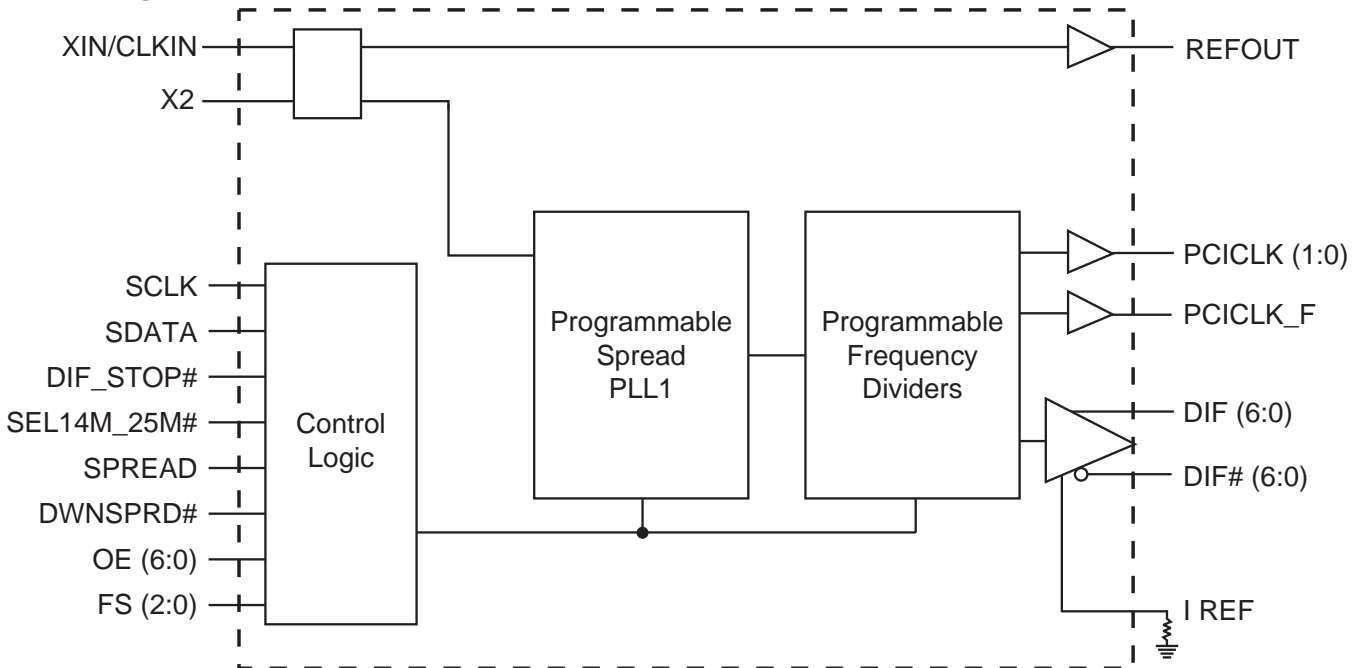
XIN/CLKIN
X2
REFOUT
SCLK
SDATA
DIF_STOP#
SEL14M_25M#
SPREAD
DWNSPRD#
OE (6:0)
FS (2:0)
Control Logic
Programmable Spread PLL1
Programmable Frequency Dividers
PCICLK (1:0)
PCICLK_F
DIF (6:0)
DIF# (6:0)
I REF